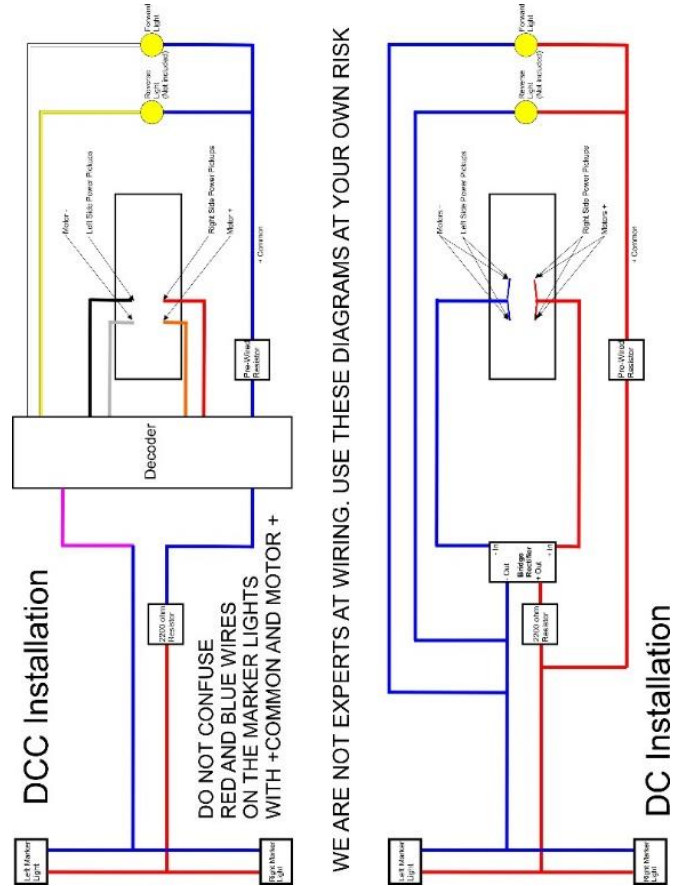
DCC Installation

Forward Light

Reverse Light (Not included)

Motor -

Left Side Power Pickups

Right Side Power Pickups

Motor +

+ Common

Pre-Wired Resistor

Decoder

2200 ohm Resistor

DO NOT CONFUSE RED AND BLUE WIRES ON THE MARKER LIGHTS WITH +COMMON AND MOTOR +

Left Marker Light

Right Marker Light

WE ARE NOT EXPERTS AT WIRING. USE THESE DIAGRAMS AT YOUR OWN RISK

DC Installation

Forward Light

Reverse Light (Not included)

Motors -

Left Side Power Pickups

Right Side Power Pickups

Motors +

+ Common

Pre-Wired Resistor

- In

Out

Bridge Rectifier

+ Out

- In

2200 ohm Resistor

Left Marker Light

Right Marker Light